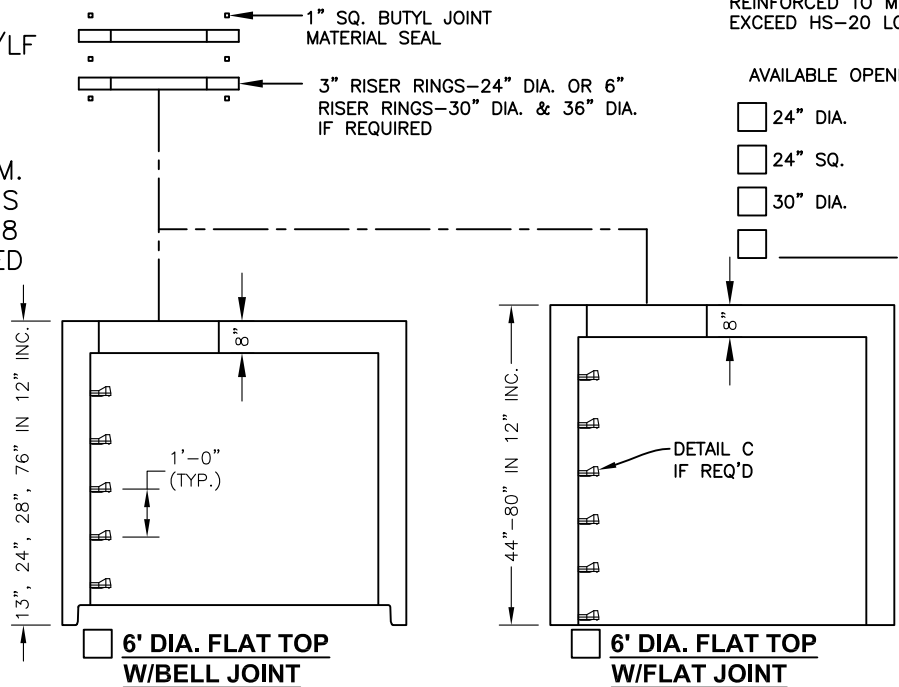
/LF

M.
S
8
ED

1" SQ. BUTYL JOINT MATERIAL SEAL

3" RISER RINGS–24" DIA. OR 6" RISER RINGS–30" DIA. & 36" DIA. IF REQUIRED

REINFORCED TO M
EXCEED HS–20 LO

AVAILABLE OPENI

24" DIA.

24" SQ.

30" DIA.

8"

13", 24", 28", 76" IN 12" INC.

1'–0" (TYP.)

6' DIA. FLAT TOP W/BELL JOINT

8"

44"–80" IN 12" INC.

DETAIL C IF REQ'D

6' DIA. FLAT TOP W/FLAT JOINT